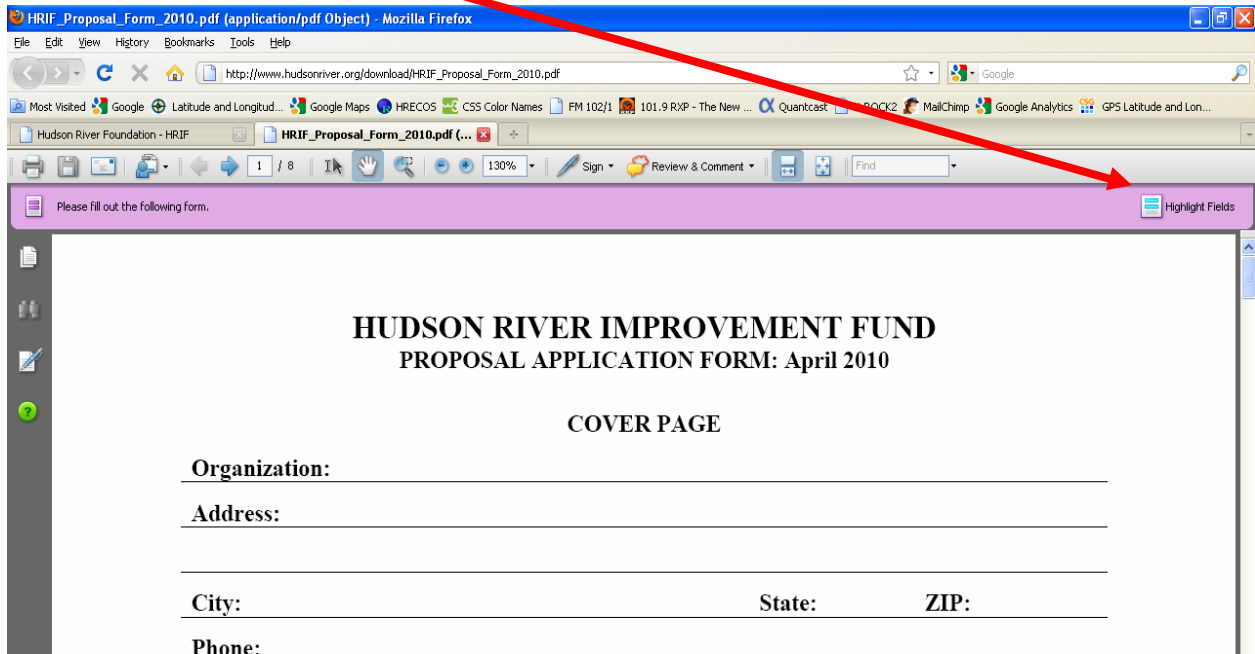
HRIF_Proposal_Form_2010.pdf (application/pdf Object) - Mozilla Firefox

File Edit View History Bookmarks Tools Help

http://www.hudsonriver.org/download/HRIF_Proposal_Form_2010.pdf

Google

Most Visited Google Latitude and Longitud... Google Maps HRECOS CSS Color Names FM 102/1 101.9 RXP - The New ... Quantcast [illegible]ROCK2 MailChimp Google Analytics GPS Latitude and Lon...

Hudson River Foundation - HRIF HRIF_Proposal_Form_2010.pdf (...

1 / 8 130% Sign Review & Comment Find

Please fill out the following form.

Highlight Fields

HUDSON RIVER IMPROVEMENT FUND
PROPOSAL APPLICATION FORM: April 2010

COVER PAGE

Organization:

Address:

City: State: ZIP:

Phone: